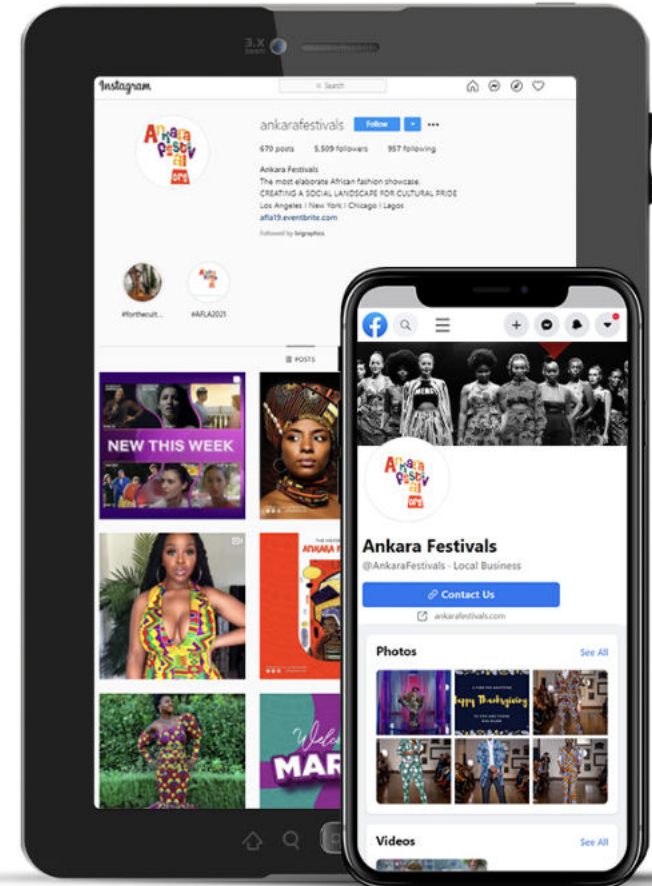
3X zoom

Instagram

Search

Ankara Festival org

ankarafestivals Follow

670 posts 5,509 followers 957 following

Ankara Festivals
The most elaborate African fashion showcase.
CREATING A SOCIAL LANDSCAPE FOR CULTURAL PRIDE
Los Angeles | New York | Chicago | Lagos
afla19.eventbrite.com

Followed by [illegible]

#forthecult... #AFLA2021

POSTS

NEW THIS WEEK

ANKARA FEST

MAR

Ankara Festival org

Ankara Festivals
@AnkaraFestivals · Local Business

Contact Us

ankarafestivals.com

Photos See All

Happy Thanksgiving

Videos See All